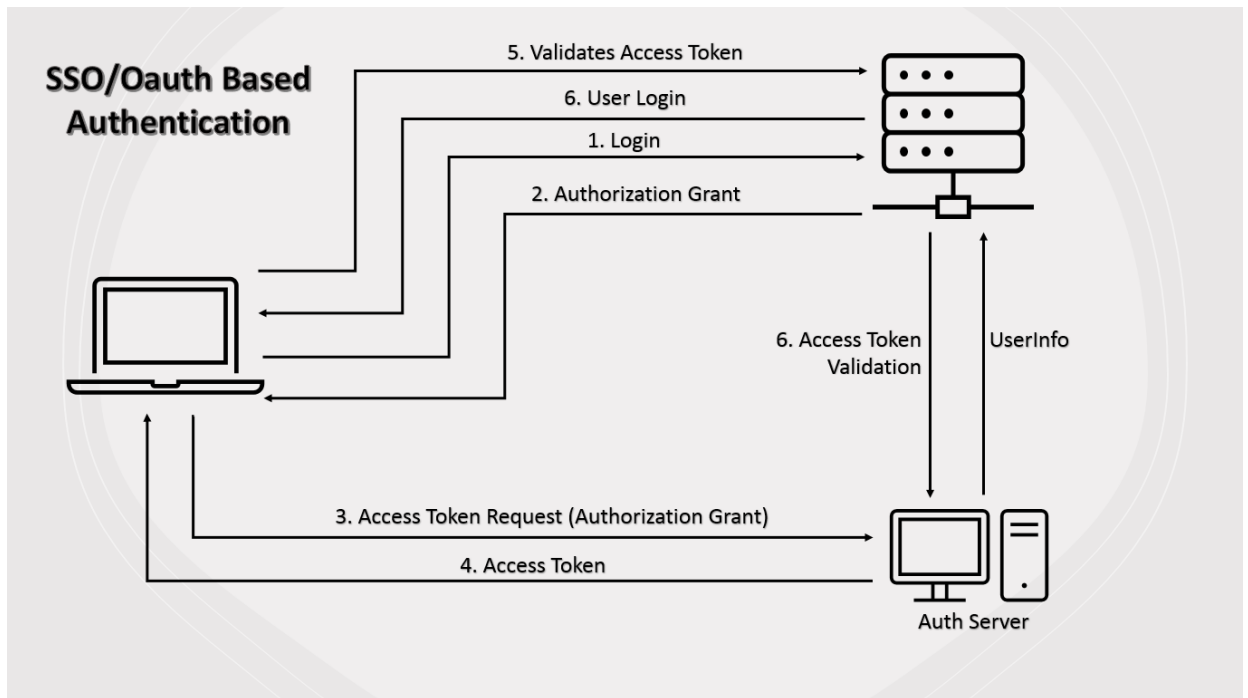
SSO/Oauth Based Authentication

5. Validates Access Token

6. User Login

1. Login

2. Authorization Grant

6. Access Token Validation

UserInfo

3. Access Token Request (Authorization Grant)

4. Access Token

Auth Server